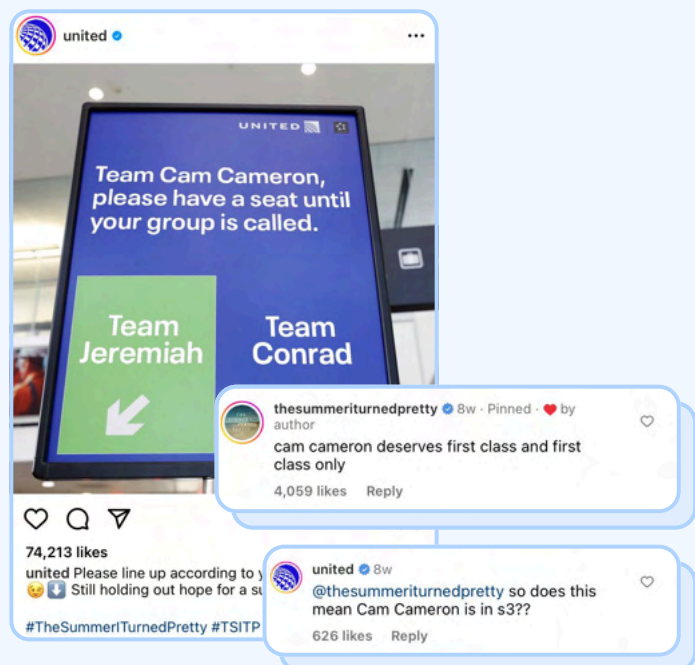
united

UNITED

Team Cam Cameron, please have a seat until your group is called.

Team Jeremiah

Team Conrad

74,213 likes

united Please line up according to y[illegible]
😉 ⬇️ Still holding out hope for a s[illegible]

#TheSummerITurnedPretty #TSITP

thesummeriturnedpretty 8w · Pinned · ❤️ by author

cam cameron deserves first class and first class only

4,059 likes Reply

united 8w

@thesummeriturnedpretty so does this mean Cam Cameron is in s3??

626 likes Reply